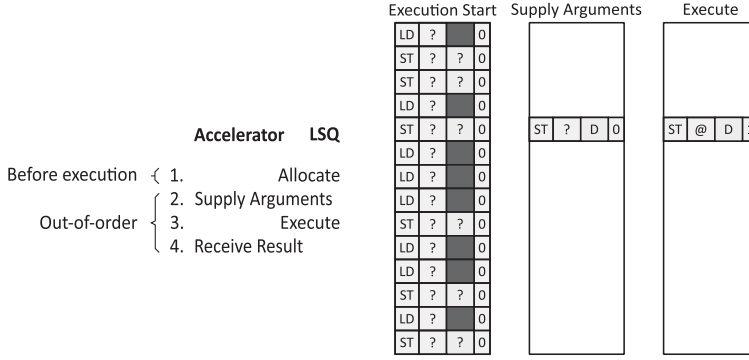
Accelerator LSQ

Before execution { 1. Allocate

Out-of-order { 2. Supply Arguments
3. Execute
4. Receive Result

Execution Start

| LD | ? | | 0 |
|---|---|---|---|
| ST | ? | ? | 0 |
| ST | ? | ? | 0 |
| LD | ? | | 0 |
| ST | ? | ? | 0 |
| LD | ? | | 0 |
| LD | ? | | 0 |
| LD | ? | | 0 |
| ST | ? | ? | 0 |
| LD | ? | | 0 |
| LD | ? | | 0 |
| ST | ? | ? | 0 |
| LD | ? | | 0 |
| ST | ? | ? | 0 |

Supply Arguments

| ST | ? | D | 0 |
|---|---|---|---|

Execute

| ST | @ | D | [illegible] |
|---|---|---|---|